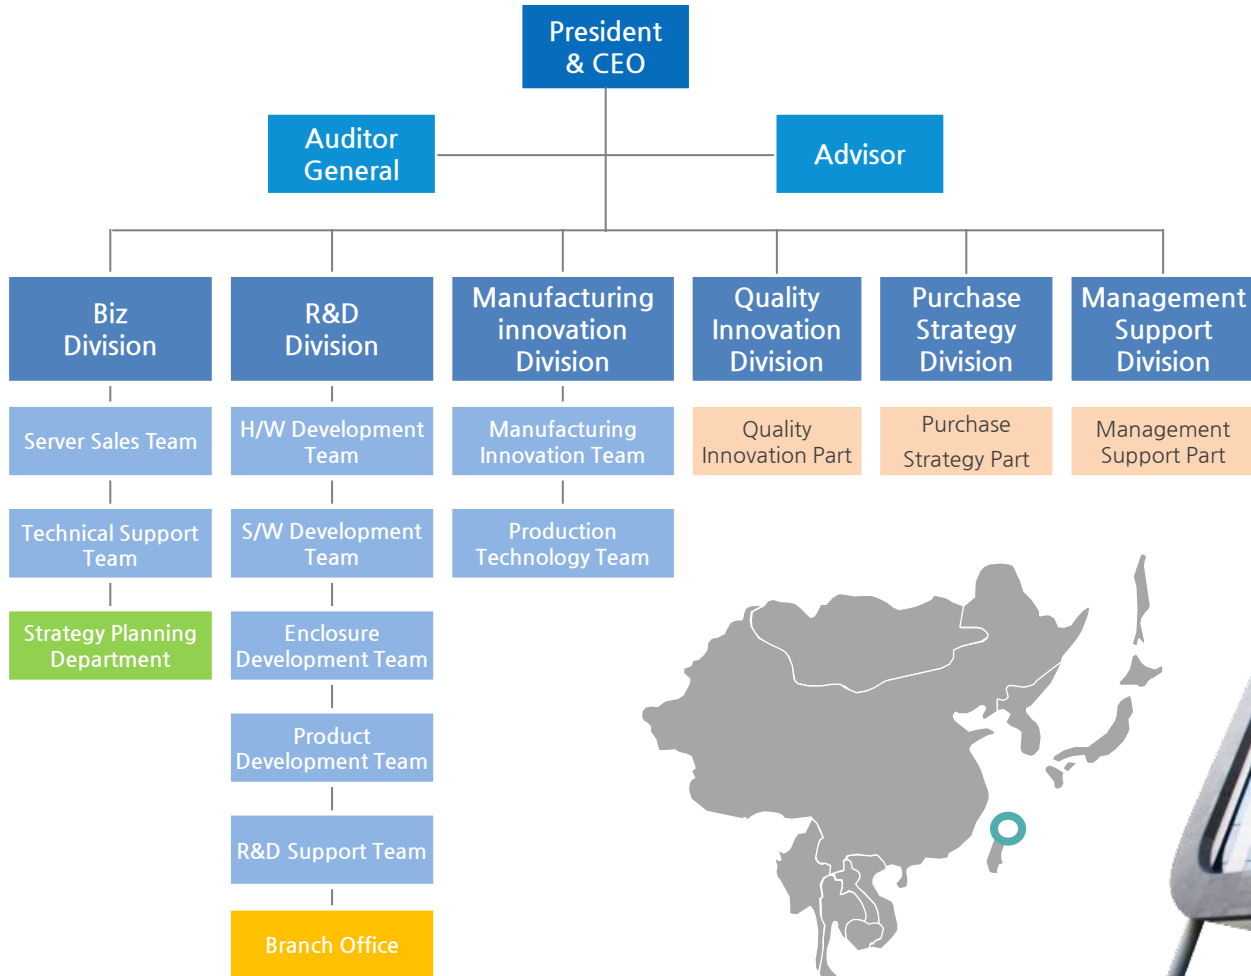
President & CEO

Auditor General

Advisor

Biz Division

Server Sales Team

Technical Support Team

Strategy Planning Department

R&D Division

H/W Development Team

S/W Development Team

Enclosure Development Team

Product Development Team

R&D Support Team

Branch Office

Manufacturing innovation Division

Manufacturing Innovation Team

Production Technology Team

Quality Innovation Division

Quality Innovation Part

Purchase Strategy Division

Purchase Strategy Part

Management Support Division

Management Support Part